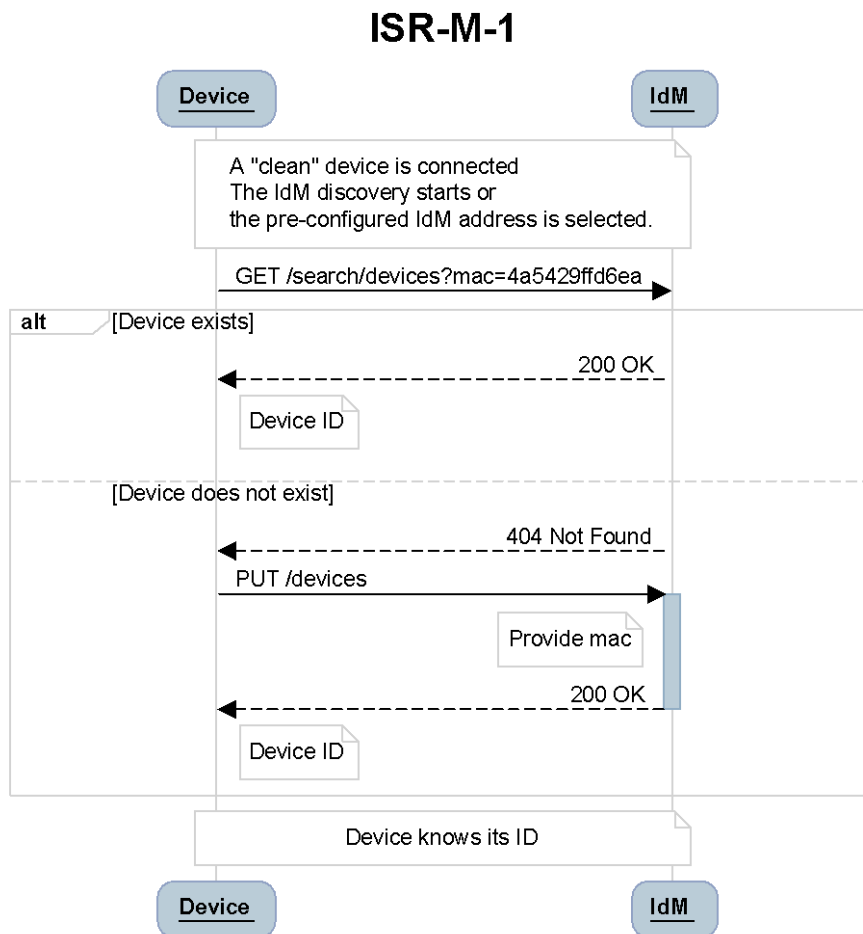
ISR-M-1

Device

IdM

A "clean" device is connected
The IdM discovery starts or
the pre-configured IdM address is selected.

GET /search/devices?mac=4a5429ffd6ea

alt [Device exists]

200 OK

Device ID

[Device does not exist]

404 Not Found

PUT /devices

Provide mac

200 OK

Device ID

Device knows its ID

Device

IdM